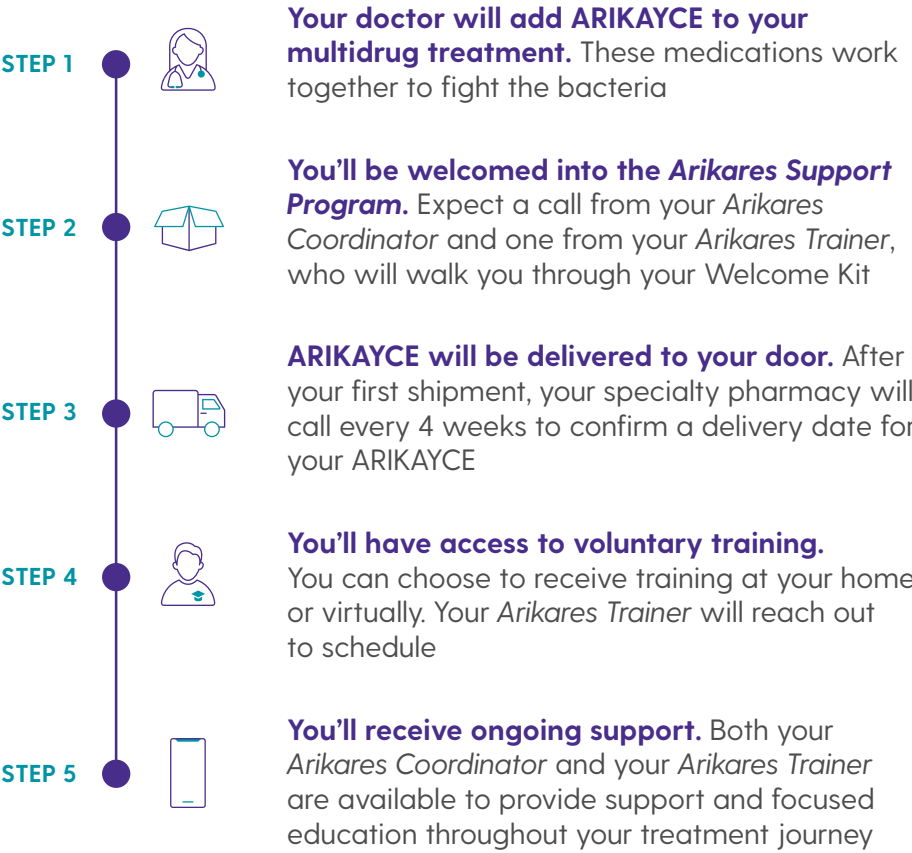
STEP 1

**Your doctor will add ARIKAYCE to your multidrug treatment.** These medications work together to fight the bacteria

STEP 2

**You'll be welcomed into the *Arikares Support Program*.** Expect a call from your *Arikares Coordinator* and one from your *Arikares Trainer*, who will walk you through your Welcome Kit

STEP 3

**ARIKAYCE will be delivered to your door.** After your first shipment, your specialty pharmacy will call every 4 weeks to confirm a delivery date for your ARIKAYCE

STEP 4

**You'll have access to voluntary training.** You can choose to receive training at your home or virtually. Your *Arikares Trainer* will reach out to schedule

STEP 5

**You'll receive ongoing support.** Both your *Arikares Coordinator* and your *Arikares Trainer* are available to provide support and focused education throughout your treatment journey